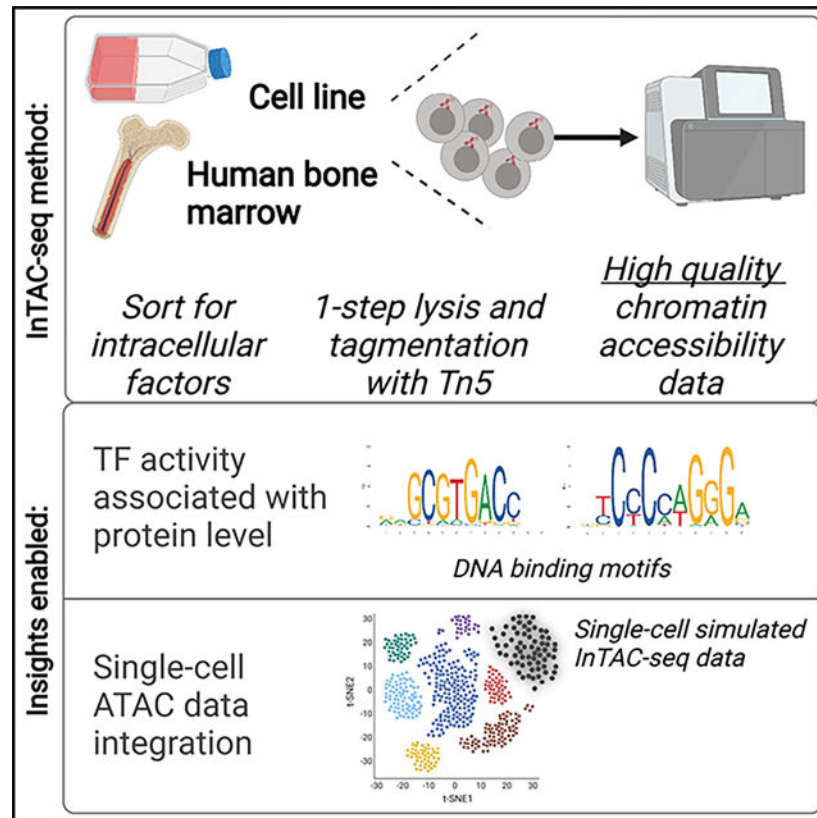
InTAC-seq method:

Cell line

Human bone marrow

Sort for intracellular factors

1-step lysis and tagmentation with Tn5

High quality chromatin accessibility data

Insights enabled:

TF activity associated with protein level

GCGTGACC

TCCCCAGGGA

DNA binding motifs

Single-cell ATAC data integration

Single-cell simulated InTAC-seq data

30
20
10
0
-10
-20
-30
t-SNE2

-30 -20 -10 0 10 20 30
t-SNE1